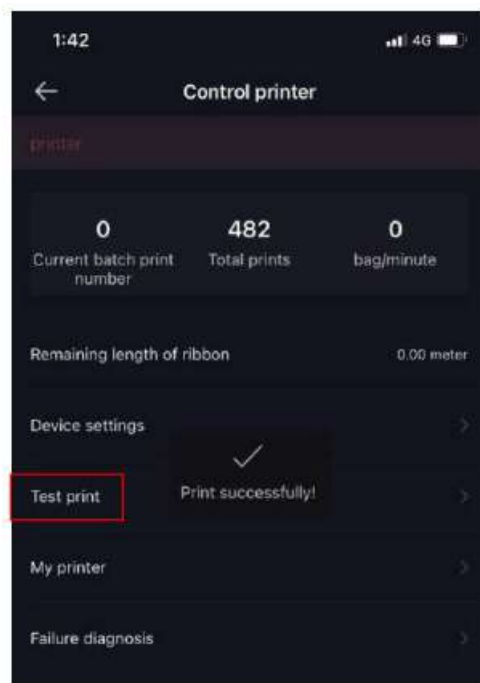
1:42

4G

Control printer

printer

0
Current batch print number

482
Total prints

0
bag/minute

Remaining length of ribbon

0.00 meter

Device settings

Test print

Print successfully!

My printer

Failure diagnosis